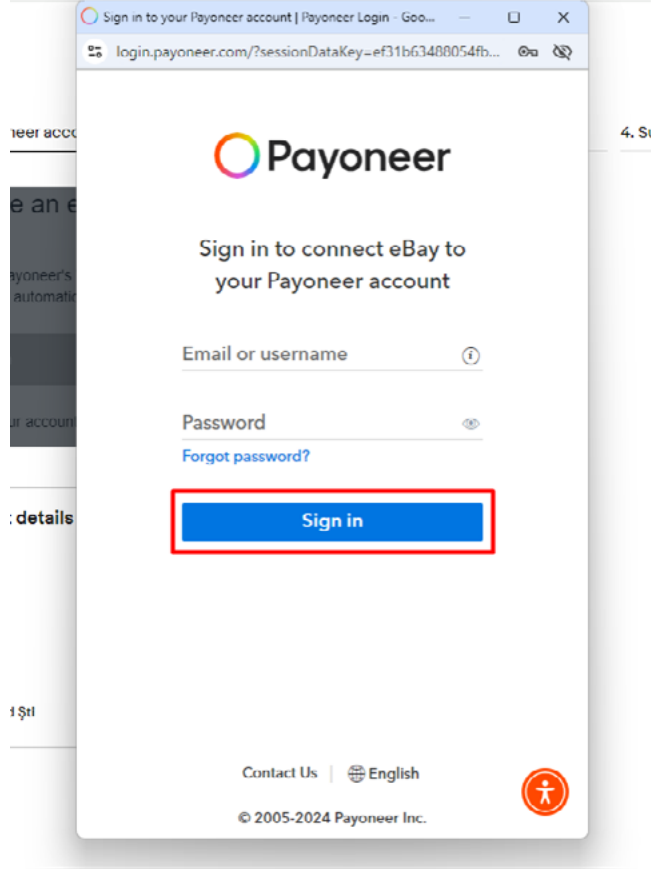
Sign in to your Payoneer account | Payoneer Login - Goo...

login.payoneer.com/?sessionDataKey=ef31b63488054fb...

neer acco

4. Su

e an e

ayoneer's

automatic

ur account

: details

d Ştl

Payoneer

Sign in to connect eBay to your Payoneer account

Email or username

Password

Forgot password?

Sign in

Contact Us | English

© 2005-2024 Payoneer Inc.